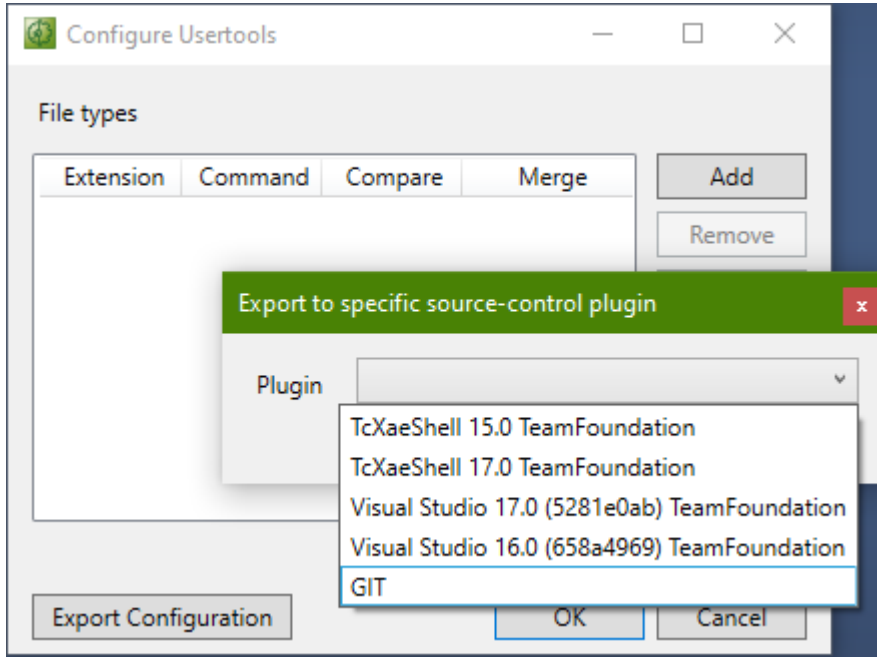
Configure Usertools

File types

| Extension | Command | Compare | Merge |
|---|---|---|---|

Add

Remove

Export to specific source-control plugin

x

Plugin

TcXaeShell 15.0 TeamFoundation

TcXaeShell 17.0 TeamFoundation

Visual Studio 17.0 (5281e0ab) TeamFoundation

Visual Studio 16.0 (658a4969) TeamFoundation

GIT

Export Configuration

OK

Cancel